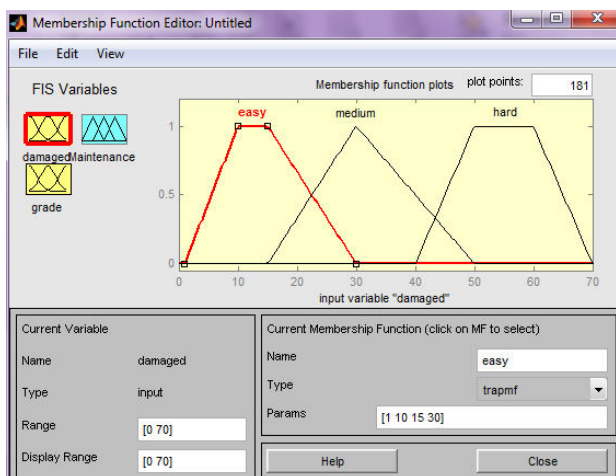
Membership Function Editor: Untitled

File Edit View

FIS Variables

damaged Maintenance

grade

Membership function plots

plot points: 181

easy

medium

hard

1

0.5

0

0 10 20 30 40 50 60 70

input variable "damaged"

Current Variable

Name damaged

Type input

Range [0 70]

Display Range [0 70]

Current Membership Function (click on MF to select)

Name easy

Type trapmf

Params [1 10 15 30]

Help

Close